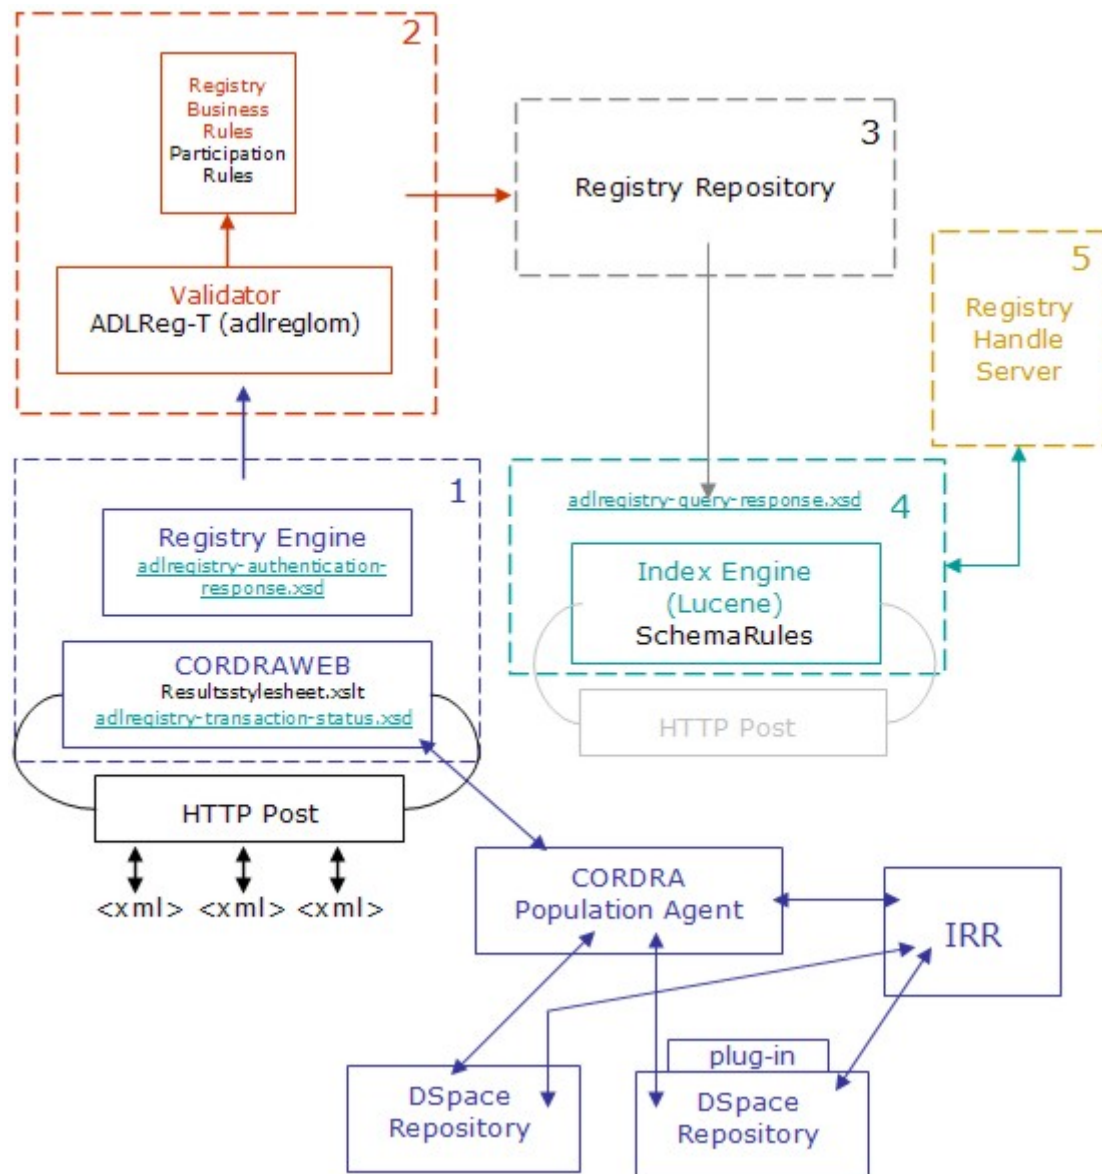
2

Registry Business Rules
Participation Rules

Validator
ADLReg-T (adlreglom)

3

Registry Repository

5

Registry Handle Server

1

Registry Engine
adlregistry-authentication-response.xsd

CORDRAWEB
Resultsstylesheet.xslt
adlregistry-transaction-status.xsd

HTTP Post

<xml> <xml> <xml>

adlregistry-query-response.xsd

4

Index Engine (Lucene)
SchemaRules

HTTP Post

CORDRA Population Agent

IRR

plug-in

DSpace Repository

DSpace Repository